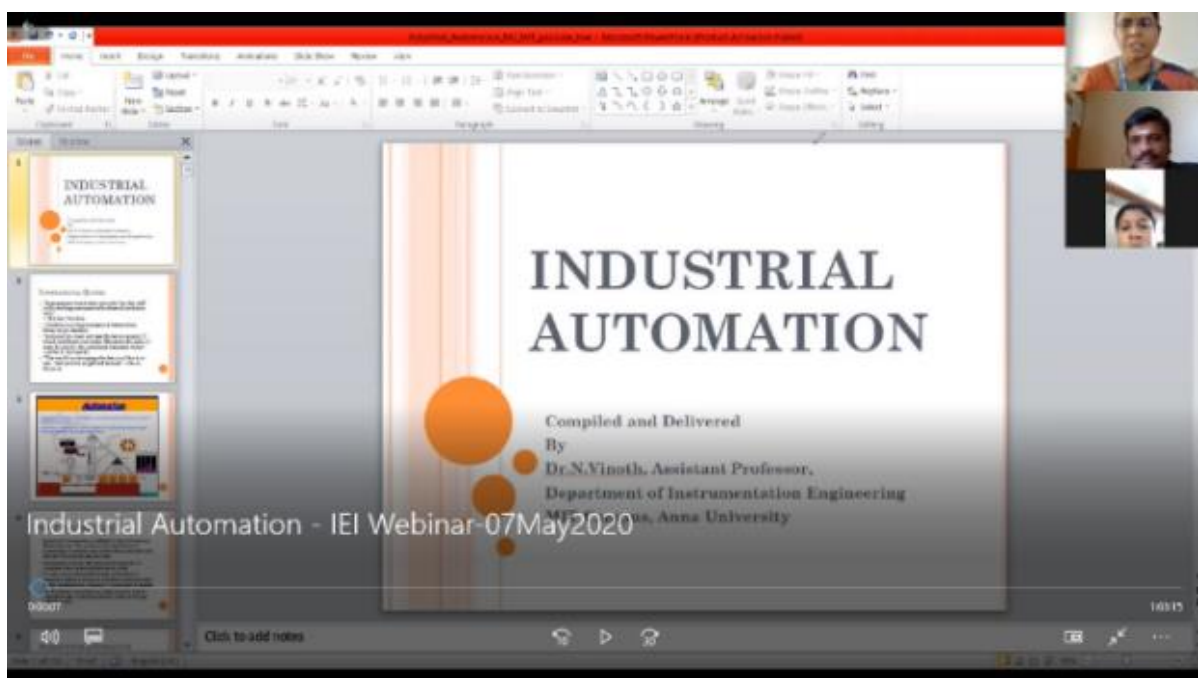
INDUSTRIAL AUTOMATION

Compiled and Delivered
By
Dr.N.Vinoth, Assistant Professor,
Department of Instrumentation Engineering
M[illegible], Anna University

Industrial Automation - IEI Webinar-07May2020

INDUSTRIAL AUTOMATION

Click to add notes

0:00:07

1:03:15